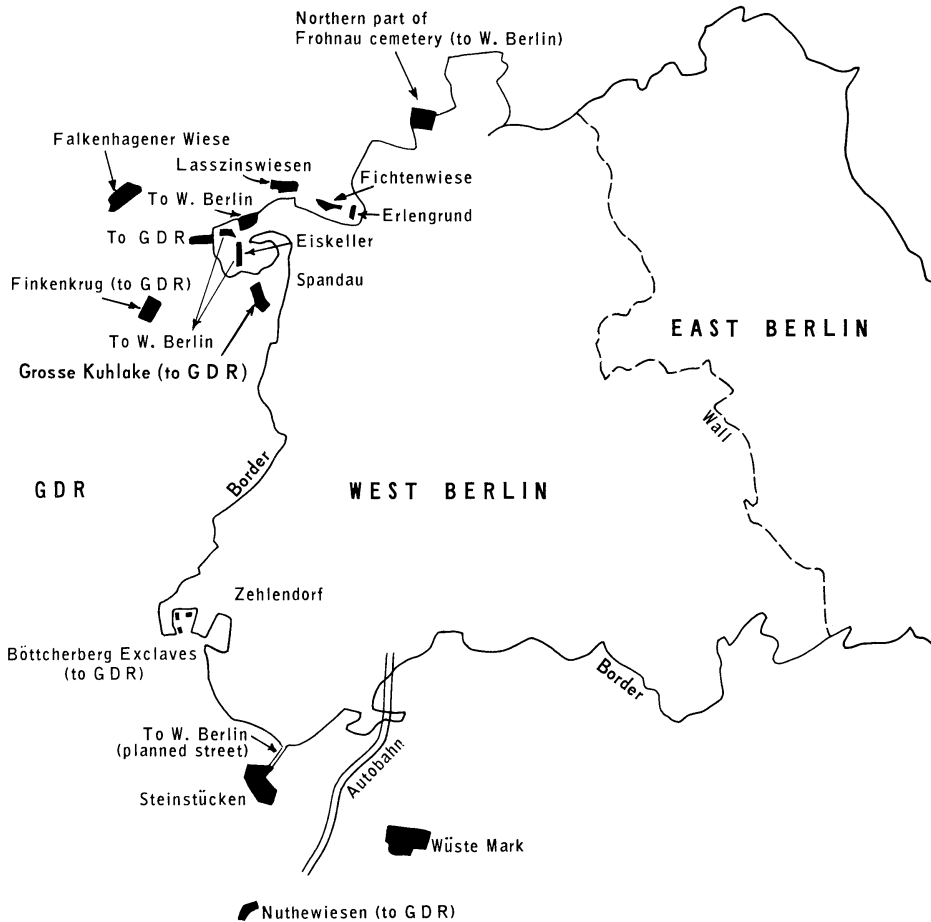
Northern part of Frohnau cemetery (to W. Berlin)

Falkenhagener Wiese

Lasszinswiesen

Fichtenwiese

To W. Berlin

Erlengrund

To G D R

Eiskeller

Spandau

Finkenkrug (to G D R)

To W. Berlin

Grosse Kuhlake (to G D R)

EAST BERLIN

Wall

GDR

Border

WEST BERLIN

Zehlendorf

Böttcherberg Exclaves (to G D R)

Border

To W. Berlin (planned street)

Autobahn

Steinstücken

Wüste Mark

Nuthewiesen (to G D R)